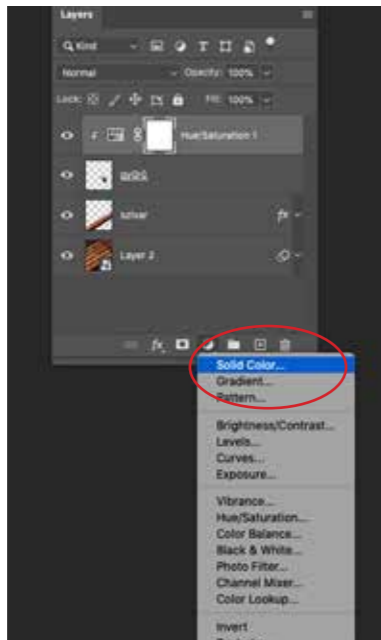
Layers

Kind

Normal

Opacity: 100%

Lock:

Fill: 100%

Hue/Saturation 1

gold

schar

Layer 2

Solid Color...
Gradient...
Pattern...

Brightness/Contrast...
Levels...
Curves...
Exposure...

Vibrance...
Hue/Saturation...
Color Balance...
Black & White...
Photo Filter...
Channel Mixer...
Color Lookup...

Invert